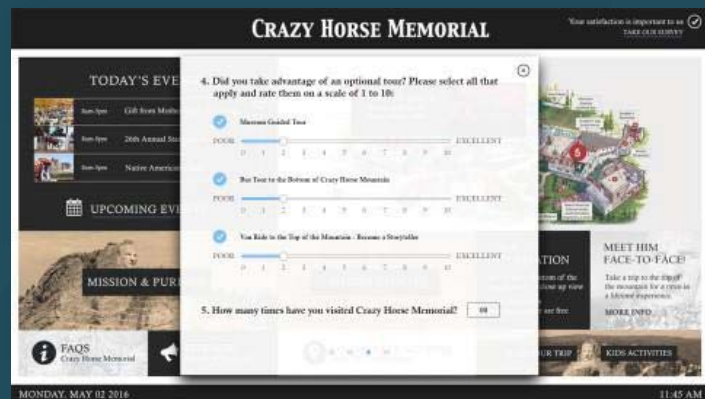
CRAZY HORSE MEMORIAL

Your satisfaction is important to us
TAKE OUR SURVEY

TODAY'S EVE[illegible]

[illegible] Gift from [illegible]

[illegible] 26th Annual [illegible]

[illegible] Native American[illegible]

UPCOMING EV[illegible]

MISSION & PUR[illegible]

FAQS
Crazy Horse Memorial

4. Did you take advantage of an optional tour? Please select all that apply and rate them on a scale of 1 to 10:

Museum Guided Tour

POOR 0 1 2 3 4 5 6 7 8 9 10 EXCELLENT

Bus Tour to the Bottom of Crazy Horse Mountain

POOR 0 1 2 3 4 5 6 7 8 9 10 EXCELLENT

Van Ride to the Top of the Mountain - Become a Storyteller

POOR 0 1 2 3 4 5 6 7 8 9 10 EXCELLENT

5. How many times have you visited Crazy Horse Memorial? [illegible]

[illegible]ATION

MEET HIM FACE-TO-FACE!

Take a trip to the top of the mountain for a once in a lifetime experience.

MORE INFO

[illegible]UR TRIP

KIDS ACTIVITIES

MONDAY, MAY 02 2016

11:45 AM